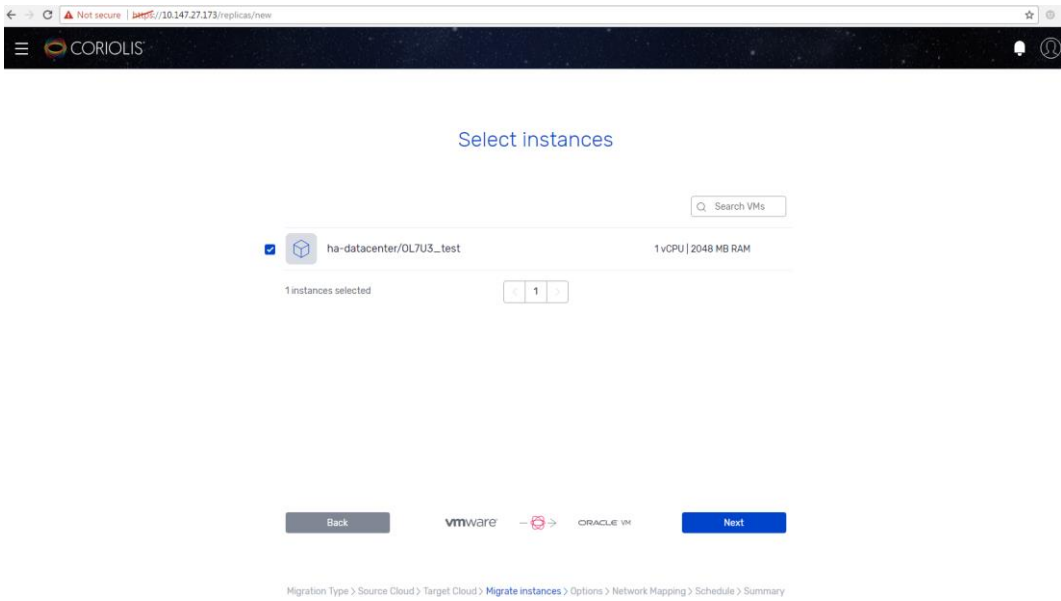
Not secure | https://10.147.27.173/replicas/new

CORIOLIS

Select instances

Search VMs

ha-datacenter/OL7U3_test

1 vCPU | 2048 MB RAM

1 instances selected

1

Back

vmware

ORACLE VM

Next

Migration Type > Source Cloud > Target Cloud > Migrate instances > Options > Network Mapping > Schedule > Summary